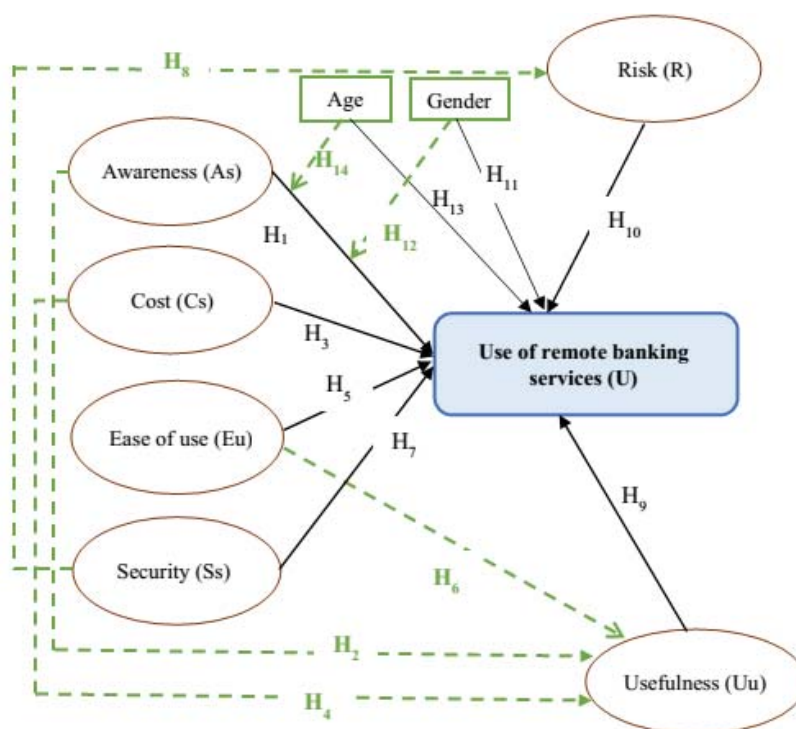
$H_8$

Age

Gender

Risk (R)

Awareness (As)

$H_{14}$

$H_{13}$

$H_{11}$

$H_1$

$H_{12}$

$H_{10}$

Cost (Cs)

$H_3$

Use of remote banking services (U)

$H_5$

Ease of use (Eu)

$H_7$

$H_9$

Security (Ss)

$H_6$

$H_2$

Usefulness (Uu)

$H_4$